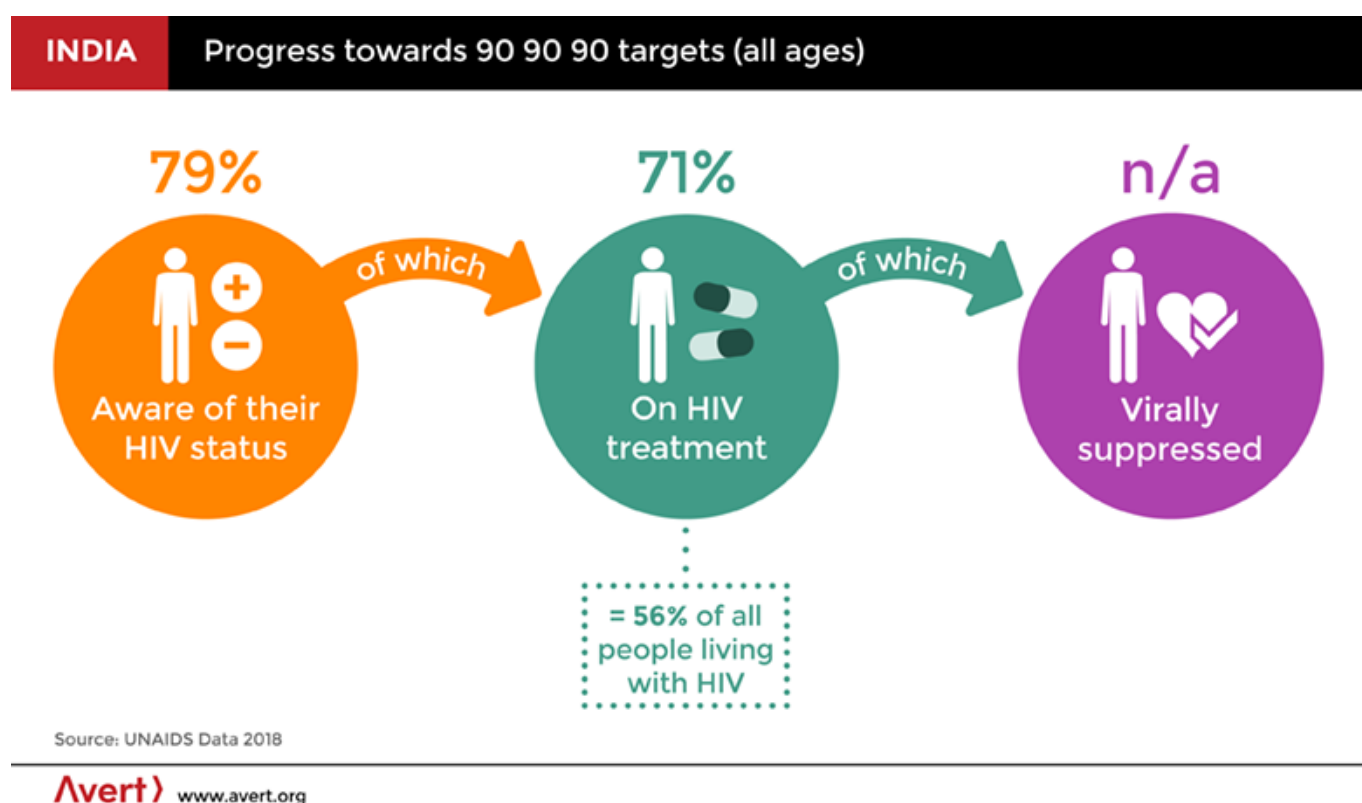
INDIA Progress towards 90 90 90 targets (all ages)

79%

Aware of their HIV status

of which

71%

On HIV treatment

of which

n/a

Virally suppressed

= 56% of all people living with HIV

Source: UNAIDS Data 2018

Avert www.avert.org